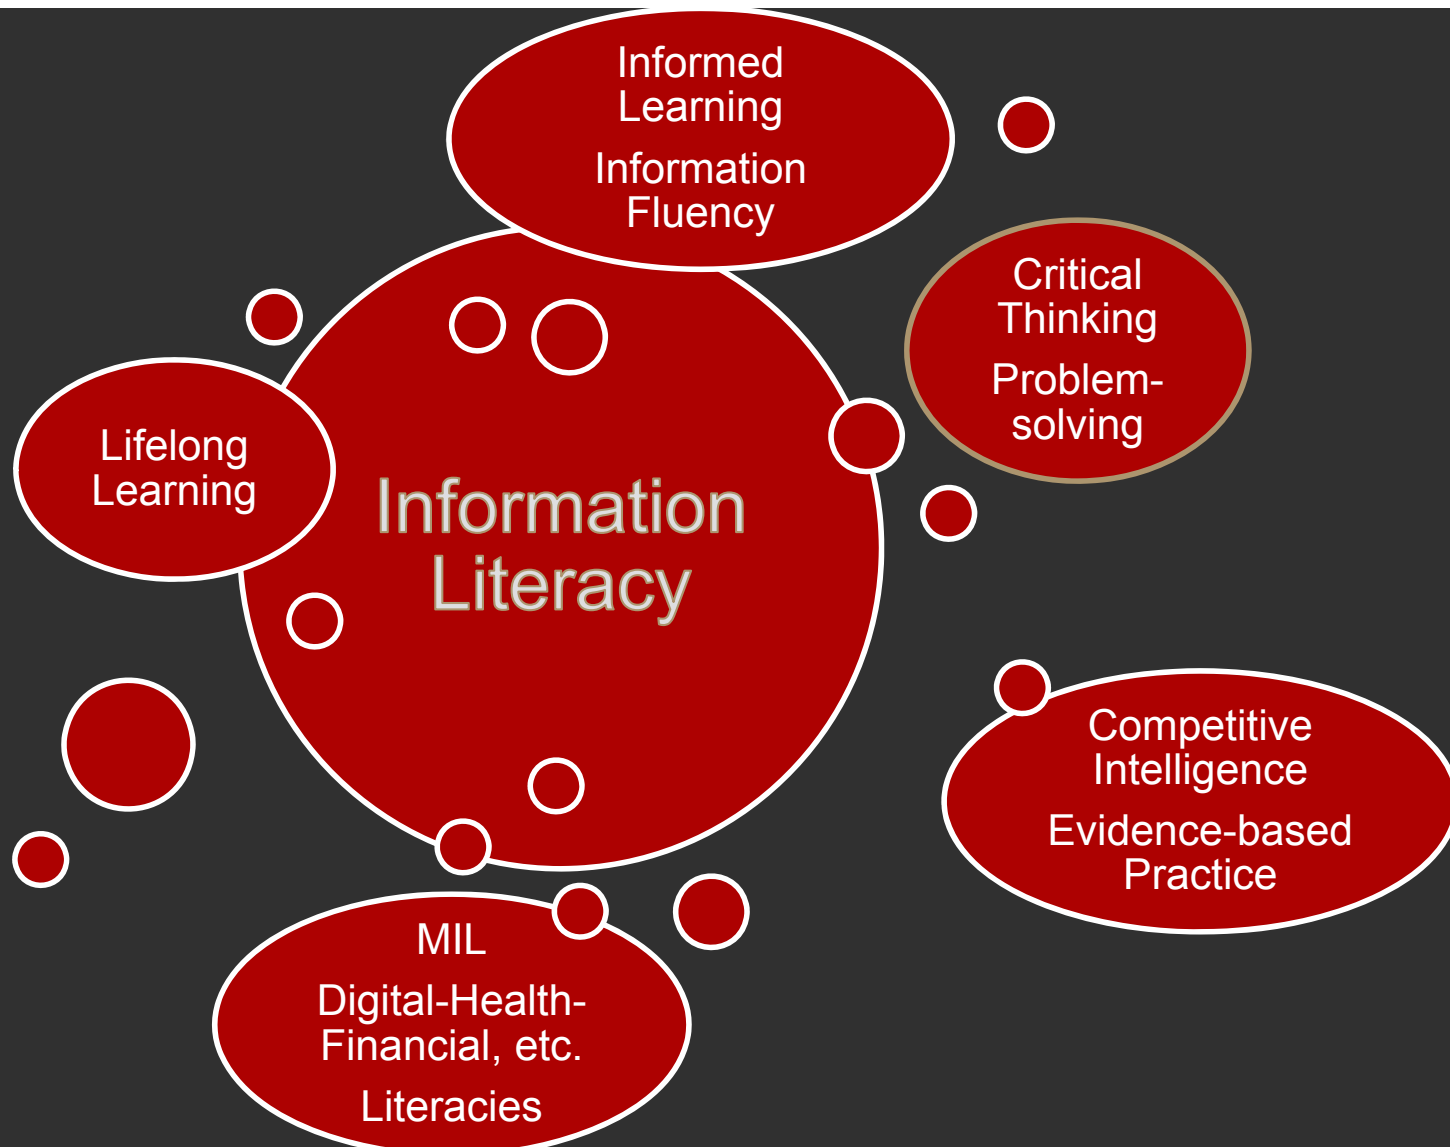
Informed Learning

Information Fluency

Critical Thinking

Problem-solving

Lifelong Learning

Information Literacy

Competitive Intelligence

Evidence-based Practice

MIL

Digital-Health-Financial, etc.

Literacies